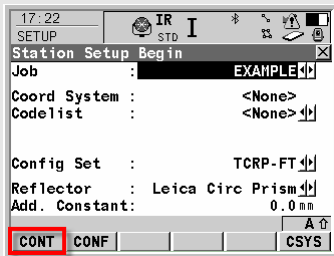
17:22
SETUP
IR
STD
I

Station Setup Begin

| Job | : | EXAMPLE |
|---|---|---|
| Coord System | : | <None> |
| Codelist | : | <None> |
| Config Set | : | TCRP-FT |
| Reflector | : | Leica Circ Prism |
| Add. Constant | : | 0.0 mm |

A

CONT CONF CSYS